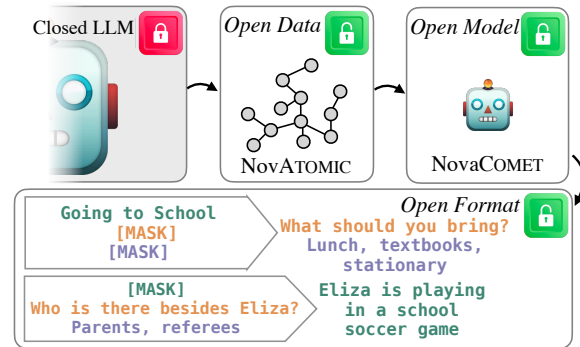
Closed LLM

Open Data

NovATOMIC

Open Model

NovaCOMET

Open Format

Going to School
[MASK]
[MASK]

What should you bring?
Lunch, textbooks, stationary

[MASK]
Who is there besides Eliza?
Parents, referees

Eliza is playing in a school soccer game